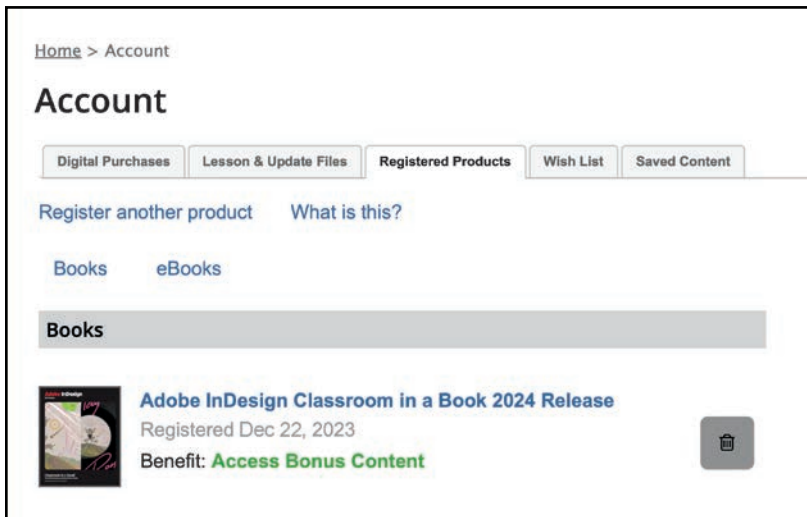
Home > Account

Account

Digital Purchases | Lesson & Update Files | Registered Products | Wish List | Saved Content

Register another product What is this?

Books eBooks

Books

Adobe InDesign Classroom in a Book 2024 Release
Registered Dec 22, 2023
Benefit: Access Bonus Content